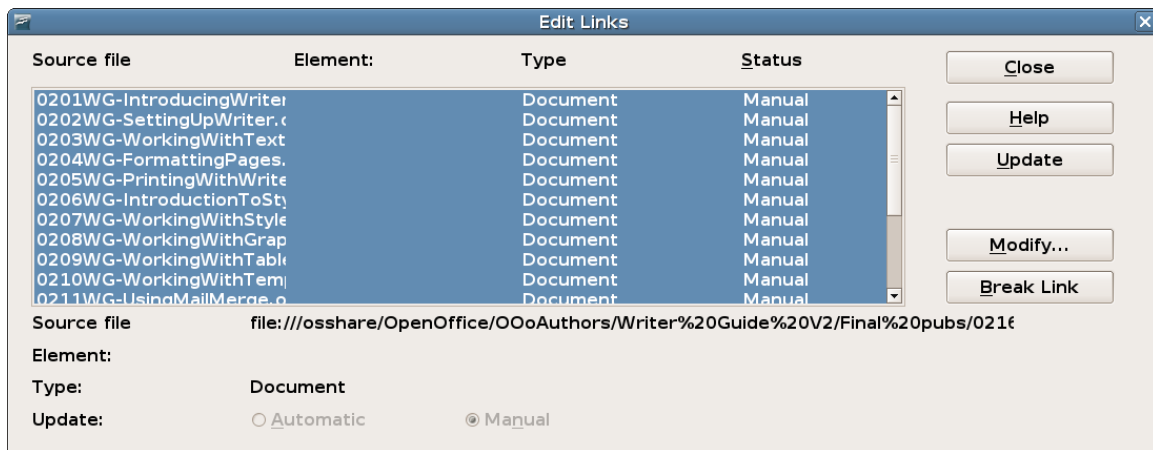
Edit Links

| Source file | Element: | Type | Status |
|---|---|---|---|
| 0201WG-IntroducingWriter | | Document | Manual |
| 0202WG-SettingUpWriter.( | | Document | Manual |
| 0203WG-WorkingWithText | | Document | Manual |
| 0204WG-FormattingPages. | | Document | Manual |
| 0205WG-PrintingWithWrite | | Document | Manual |
| 0206WG-IntroductionToSty | | Document | Manual |
| 0207WG-WorkingWithStyle | | Document | Manual |
| 0208WG-WorkingWithGrap | | Document | Manual |
| 0209WG-WorkingWithTabl( | | Document | Manual |
| 0210WG-WorkingWithTem| | | Document | Manual |
| 0211WG-UsingMailMerge.o | | Document | Manual |

Close
Help
Update
Modify...
Break Link

Source file file:///osshare/OpenOffice/OOoAuthors/Writer%20Guide%20V2/Final%20pubs/021(
Element:
Type: Document
Update: Automatic Manual